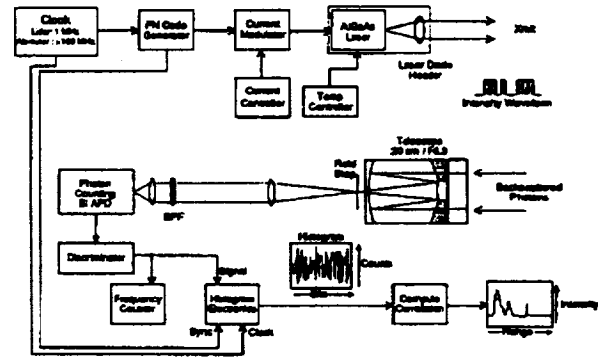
Clock
Laser : 1 MHz
Normalizer : 100 MHz

PN Code Generator

Current Modulator

AlGaAs Laser

Xmit

Current Controller

Temp Controller

Laser Diode Header

Intensity Waveform

Telescope
20 cm / F6.3

Field Stop

Backscattered Photons

Photon Counting Si APD

BPF

Discriminator

Histogram

Counts

Bin

Signal

Frequency Counter

Histogram Electronics

Compute Correlation

Intensity

Range

Sync

Clock